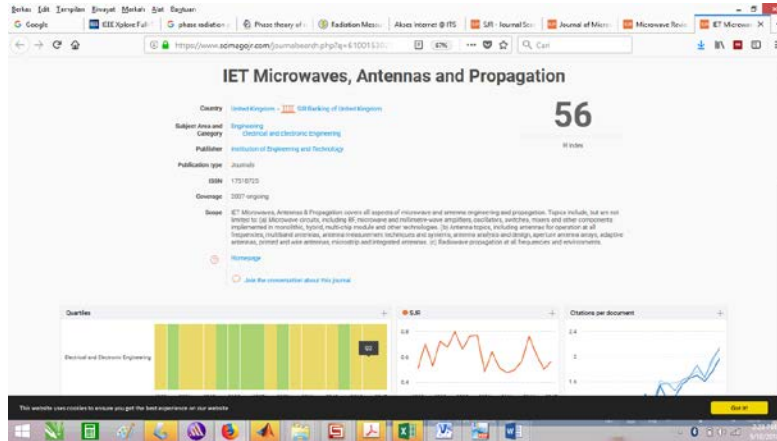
Berkas Edit Tampilan Riwayat Markah Alat Bantuan

G Google | IEEE Xplore Full | G phase radiation | Phase theory of | Radiation Micro | Akses internet @ ITS | SJR - Journal Sci | Journal of Micro | Microwave Revi | IET Microwa ×

https://www.scimagojr.com/journalsearch.php?q=61001530 | 67% | Cari

IET Microwaves, Antennas and Propagation

Country United Kingdom - SIR Ranking of United Kingdom

56
H Index

Subject Area and Category Engineering
Electrical and Electronic Engineering

Publisher Institution of Engineering and Technology

Publication type Journals

ISSN 17518725

Coverage 2007-ongoing

Scope IET Microwaves, Antennas & Propagation covers all aspects of microwave and antenna engineering and propagation. Topics include, but are not limited to: (a) Microwave circuits, including RF, microwave and millimetre-wave amplifiers, oscillators, switches, mixers and other components implemented in monolithic, hybrid, multi-chip module and other technologies. (b) Antenna topics, including antennas for operation at all frequencies, multiband antennas, antenna measurement techniques and systems, antenna analysis and design, aperture antenna arrays, adaptive antennas, printed and wire antennas, microstrip and integrated antennas. (c) Radiowave propagation at all frequencies and environments.

Homepage

Join the conversation about this journal

Quartiles

Electrical and Electronic Engineering

Q2

SJR

0.8
0.6
0.4

Citations per document

2.4
2
1.6

This website uses cookies to ensure you get the best experience on our website

Got it!